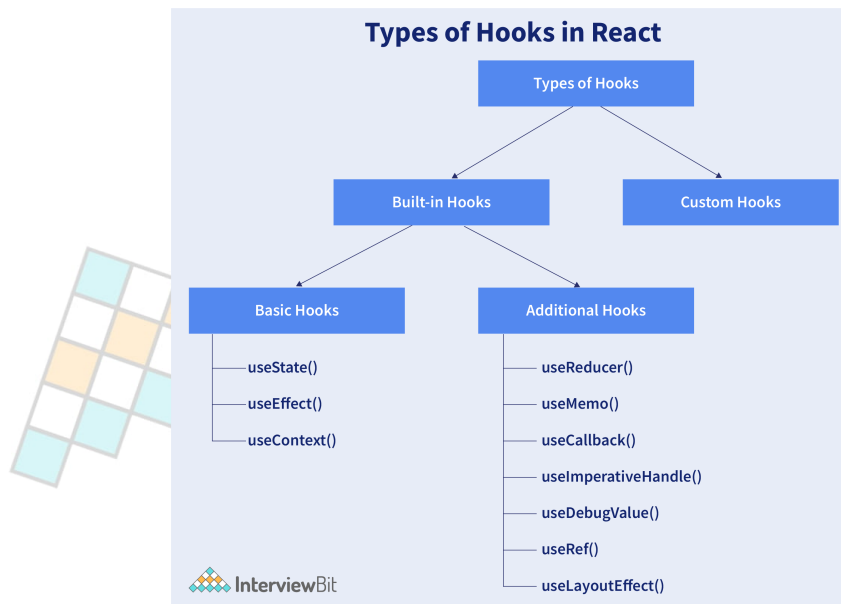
Types of Hooks in React

Types of Hooks

Built-in Hooks

Custom Hooks

Basic Hooks

useState()

useEffect()

useContext()

Additional Hooks

useReducer()

useMemo()

useCallback()

useImperativeHandle()

useDebugValue()

useRef()

useLayoutEffect()

InterviewBit